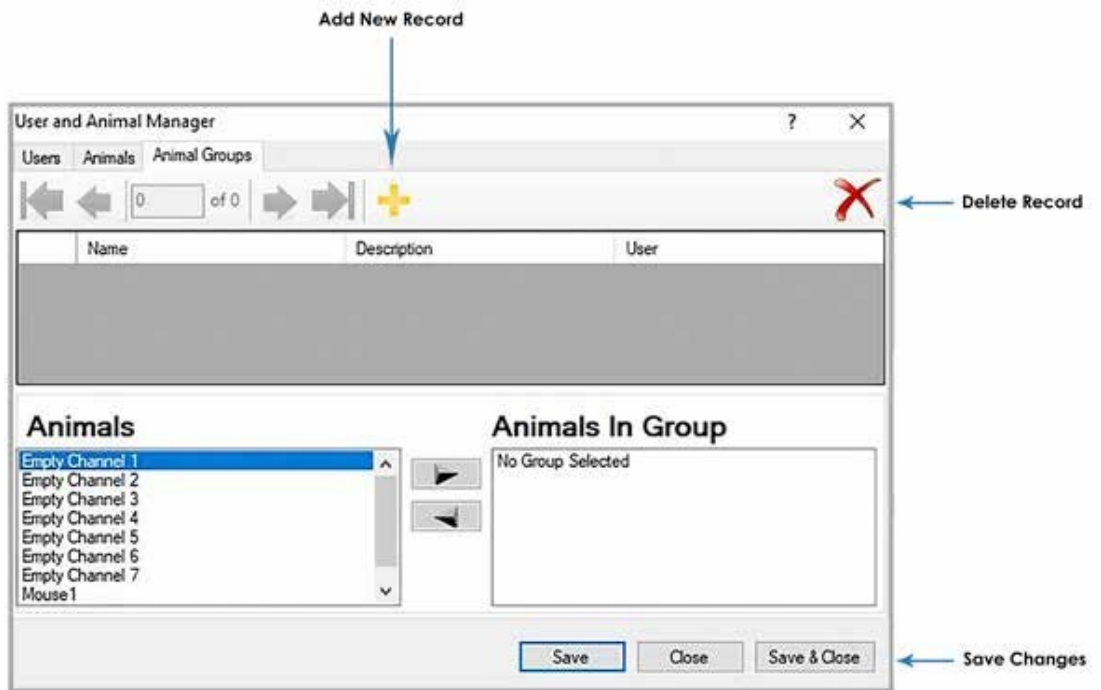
Add New Record

User and Animal Manager

?

X

Users

Animals

Animal Groups

0

of 0

Delete Record

| | Name | Description | User |
|---|---|---|---|

Animals

Empty Channel 1
Empty Channel 2
Empty Channel 3
Empty Channel 4
Empty Channel 5
Empty Channel 6
Empty Channel 7
Mouse1

Animals In Group

No Group Selected

Save

Close

Save & Close

Save Changes